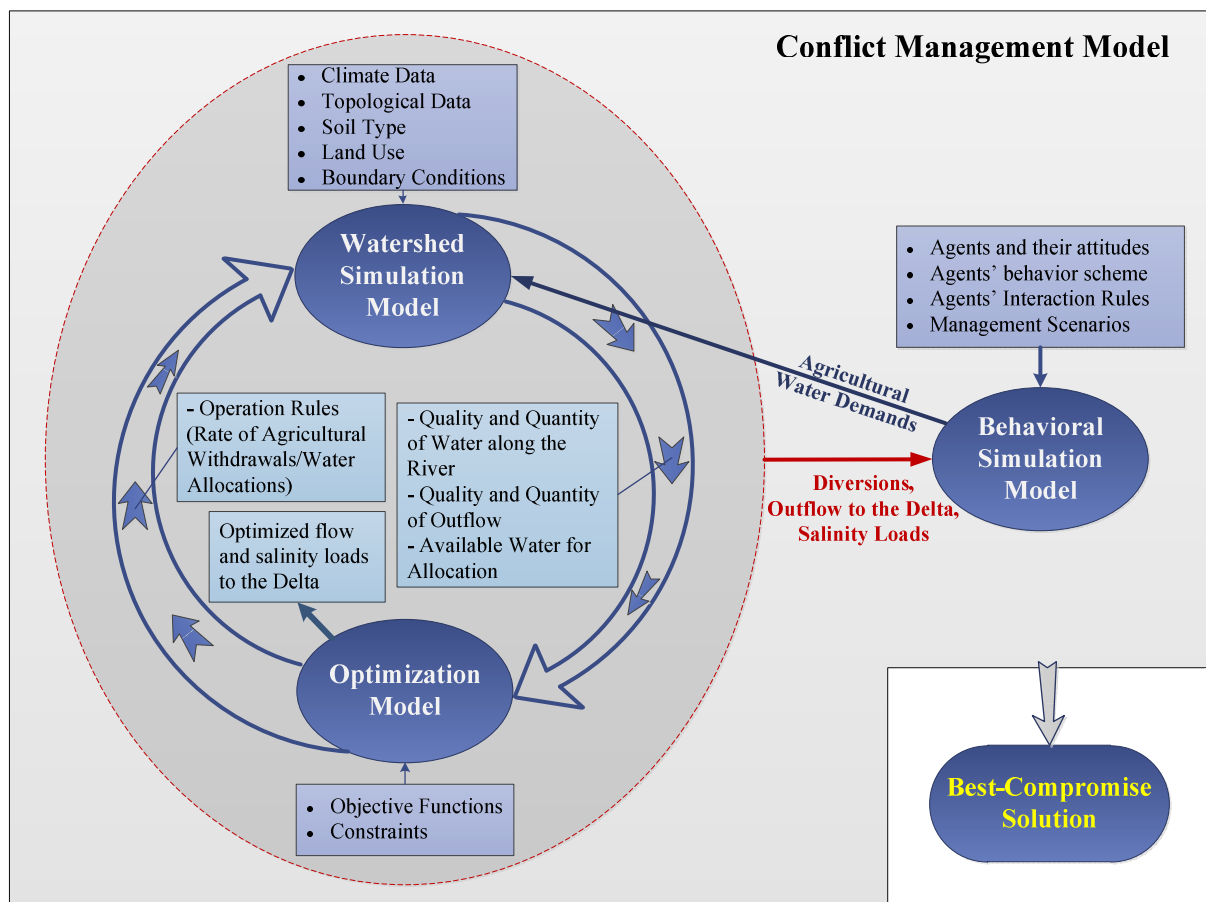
Conflict Management Model

- Climate Data
- Topological Data
- Soil Type
- Land Use
- Boundary Conditions

Watershed Simulation Model

- Agents and their attitudes
- Agents' behavior scheme
- Agents' Interaction Rules
- Management Scenarios

Agricultural Water Demands

- Operation Rules (Rate of Agricultural Withdrawals/Water Allocations)

- Quality and Quantity of Water along the River
- Quality and Quantity of Outflow
- Available Water for Allocation

Behavioral Simulation Model

Diversions, Outflow to the Delta, Salinity Loads

Optimized flow and salinity loads to the Delta

Optimization Model

- Objective Functions
- Constraints

Best-Compromise Solution